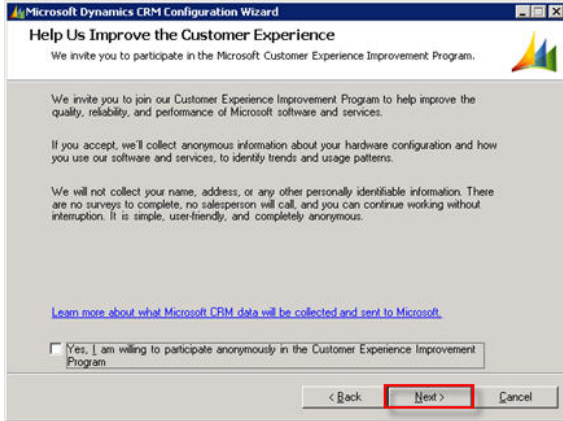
Microsoft Dynamics CRM Configuration Wizard

Help Us Improve the Customer Experience

We invite you to participate in the Microsoft Customer Experience Improvement Program.

We invite you to join our Customer Experience Improvement Program to help improve the quality, reliability, and performance of Microsoft software and services.

If you accept, we'll collect anonymous information about your hardware configuration and how you use our software and services, to identify trends and usage patterns.

We will not collect your name, address, or any other personally identifiable information. There are no surveys to complete, no salesperson will call, and you can continue working without interruption. It is simple, user-friendly, and completely anonymous.

Learn more about what Microsoft CRM data will be collected and sent to Microsoft.

Yes, I am willing to participate anonymously in the Customer Experience Improvement Program

< Back

Next >

Cancel